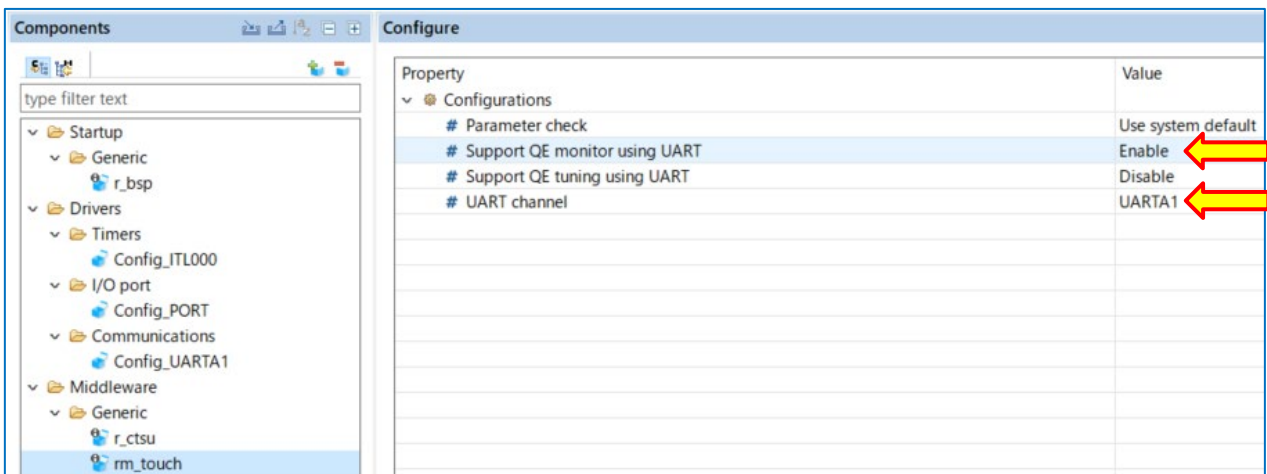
Components

type filter text

Startup
Generic
r_bsp
Drivers
Timers
Config_ITL000
I/O port
Config_PORT
Communications
Config_UARTA1
Middleware
Generic
r_ctsu
rm_touch

Configure

| Property | Value |
|---|---|
| Configurations | |
| # Parameter check | Use system default |
| # Support QE monitor using UART | Enable |
| # Support QE tuning using UART | Disable |
| # UART channel | UARTA1 |